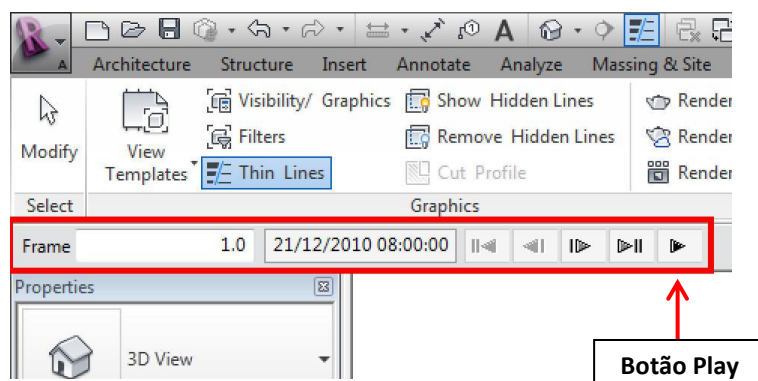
A

Architecture Structure Insert Annotate Analyze Massing & Site

Modify

View Templates

Visibility/ Graphics

Filters

Thin Lines

Show Hidden Lines

Remove Hidden Lines

Cut Profile

Render

Render

Render

Select

Graphics

Frame 1.0 21/12/2010 08:00:00

Properties

3D View

Botão Play